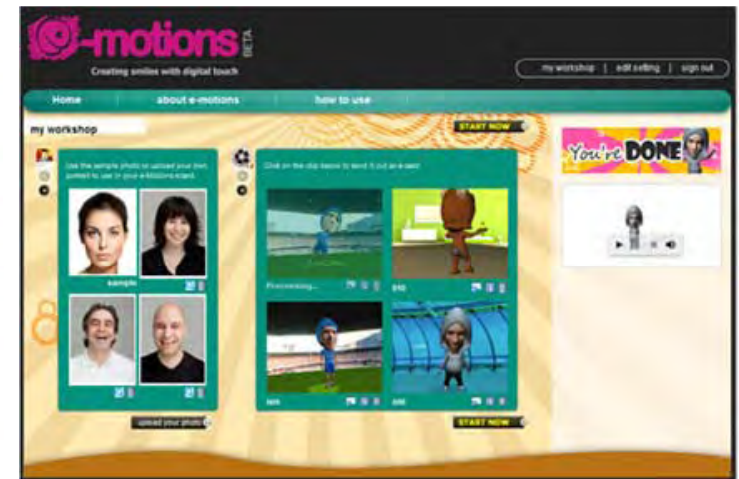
e-motions BETA

Creating smiles with digital touch

my workshop | edit setting | sign out

Home

about e-motions

how to use

my workshop

START NOW

Use the sample photo or upload your own portrait to use in your e-Motions eCard.

sample

upload your photo

Click on the clip below to send it out as a card.

Processing...

START NOW

You're DONE